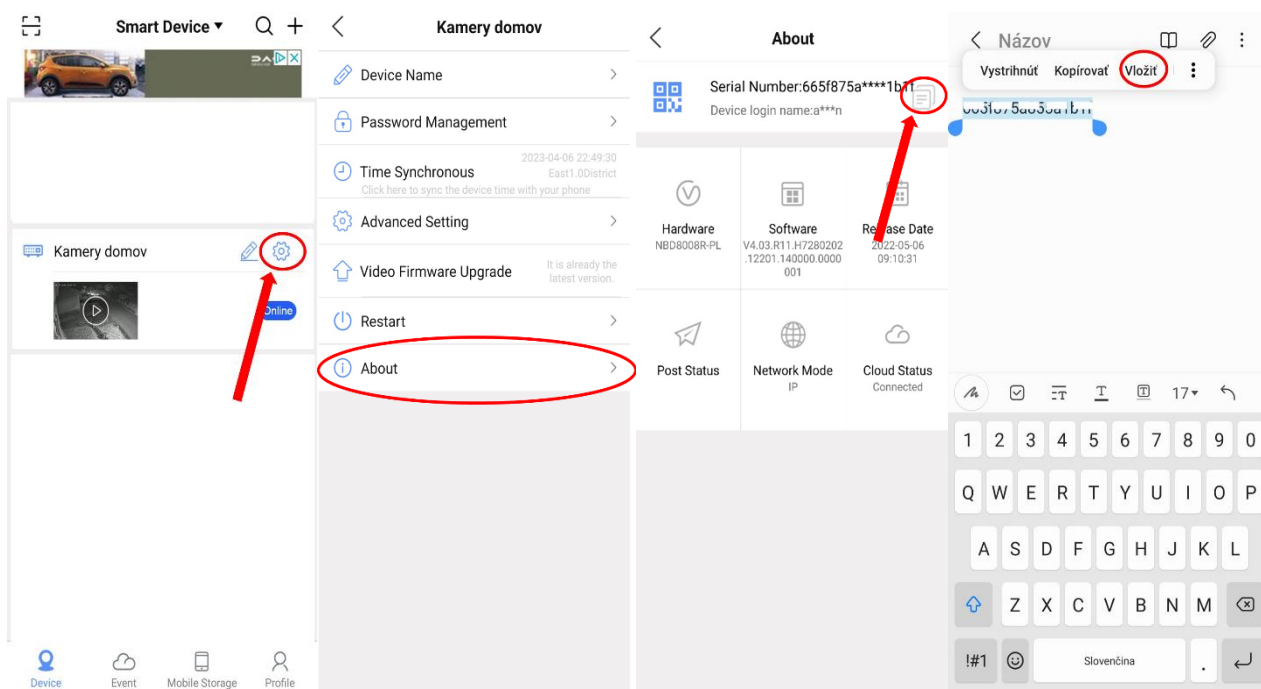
Smart Device ▾

Kamery domov

Online

Device Event Mobile Storage Profile

Kamery domov

Device Name

Password Management

Time Synchronous
2023-04-06 22:49:30
East1.0District
Click here to sync the device time with your phone

Advanced Setting

Video Firmware Upgrade
It is already the latest version.

Restart

About

About

Serial Number:665f875a****1b11
Device login name:a***n

Hardware
NBD8008R-PL

Software
V4.03.R11.H7280202.12201.140000.0000001

Release Date
2022-05-06
09:10:31

Post Status

Network Mode
IP

Cloud Status
Connected

Názov

Vystrihnúť Kopírovať Vložiť

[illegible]

17▾

1 2 3 4 5 6 7 8 9 0
Q W E R T Y U I O P
A S D F G H J K L
Z X C V B N M
!#1 Slovenčina .